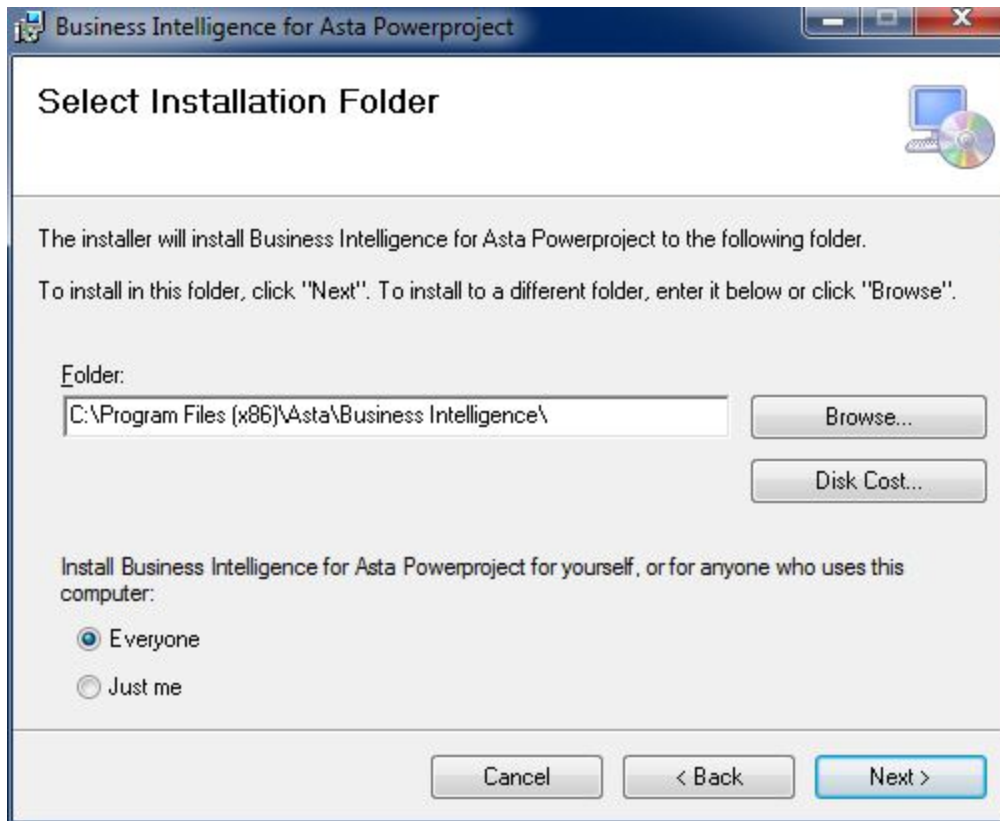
Business Intelligence for Asta Powerproject

Select Installation Folder

The installer will install Business Intelligence for Asta Powerproject to the following folder.

To install in this folder, click "Next". To install to a different folder, enter it below or click "Browse".

Folder:

C:\Program Files (x86)\Asta\Business Intelligence\

Browse...

Disk Cost...

Install Business Intelligence for Asta Powerproject for yourself, or for anyone who uses this computer:

Everyone

Just me

Cancel

< Back

Next >